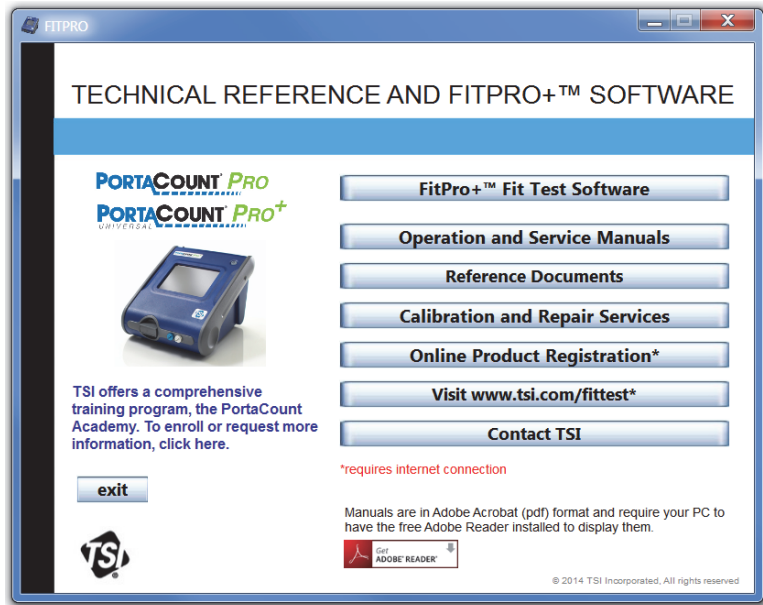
FITPRO

TECHNICAL REFERENCE AND FITPRO+™ SOFTWARE

PORTACOUNT® PRO
PORTACOUNT® PRO+
UNIVERSAL

TSI

TSI offers a comprehensive training program, the PortaCount Academy. To enroll or request more information, click here.

exit

FitPro+™ Fit Test Software

Operation and Service Manuals

Reference Documents

Calibration and Repair Services

Online Product Registration*

Visit www.tsi.com/fittest*

Contact TSI

*requires internet connection

Manuals are in Adobe Acrobat (pdf) format and require your PC to have the free Adobe Reader installed to display them.

Get ADOBE® READER®

© 2014 TSI Incorporated, All rights reserved